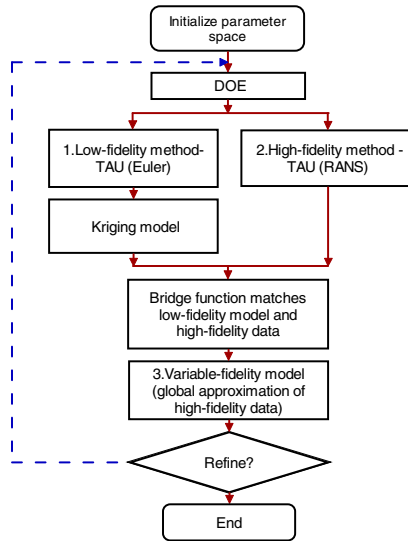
Initialize parameter space

DOE

1.Low-fidelity method-TAU (Euler)

2.High-fidelity method - TAU (RANS)

Kriging model

Bridge function matches low-fidelity model and high-fidelity data

3.Variable-fidelity model (global approximation of high-fidelity data)

Refine?

End